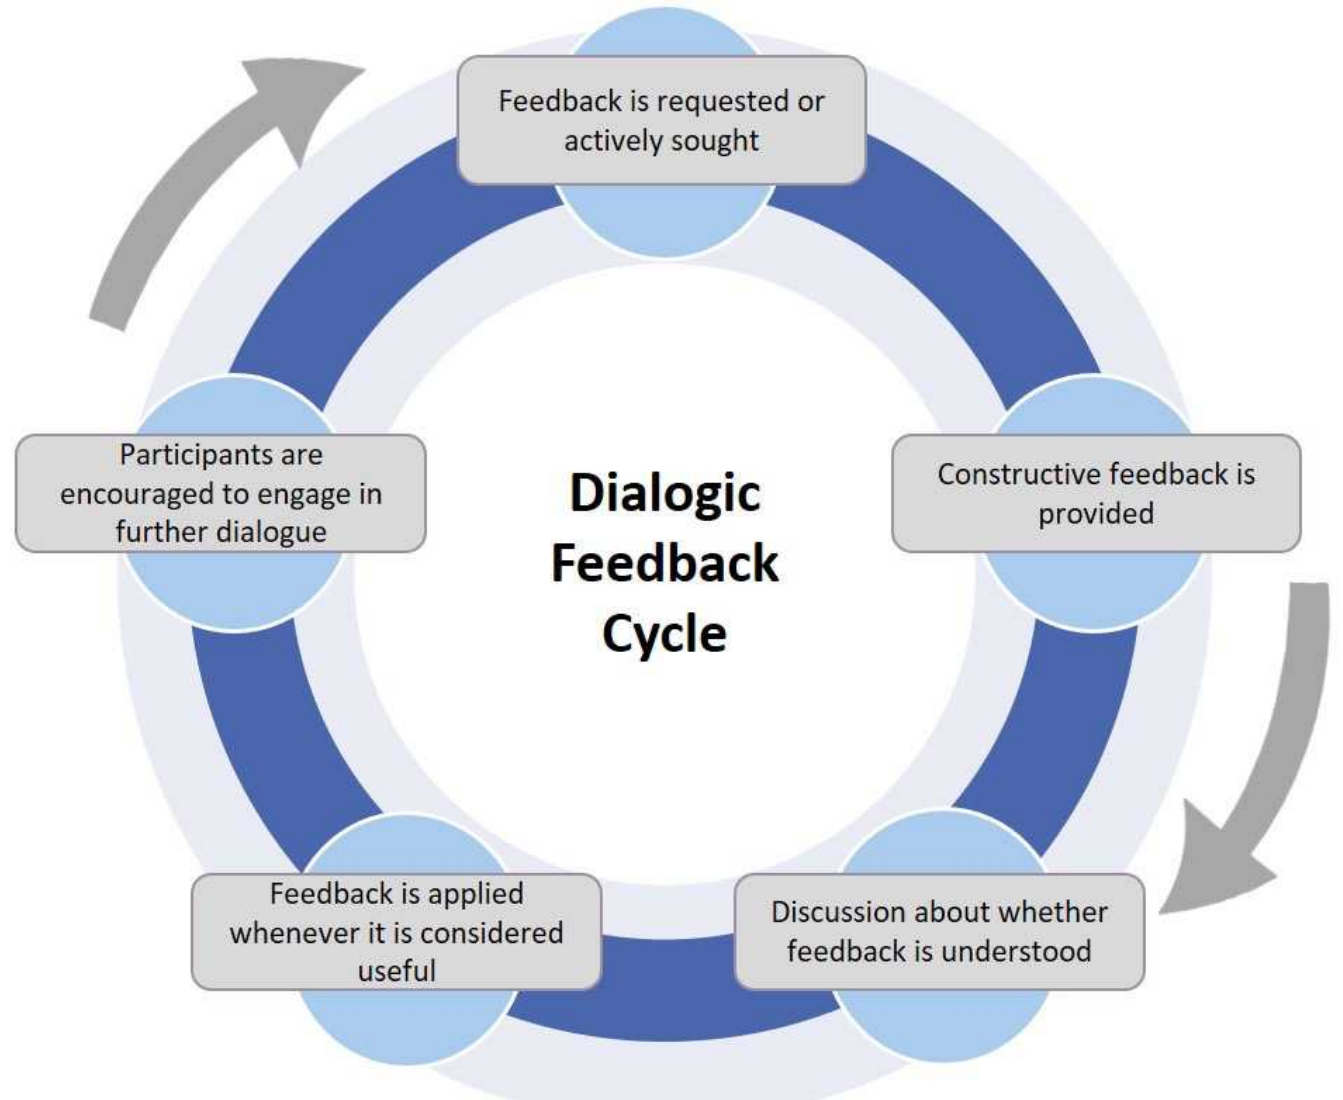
Feedback is requested or actively sought

Constructive feedback is provided

Discussion about whether feedback is understood

Feedback is applied whenever it is considered useful

Participants are encouraged to engage in further dialogue

Dialogic Feedback Cycle